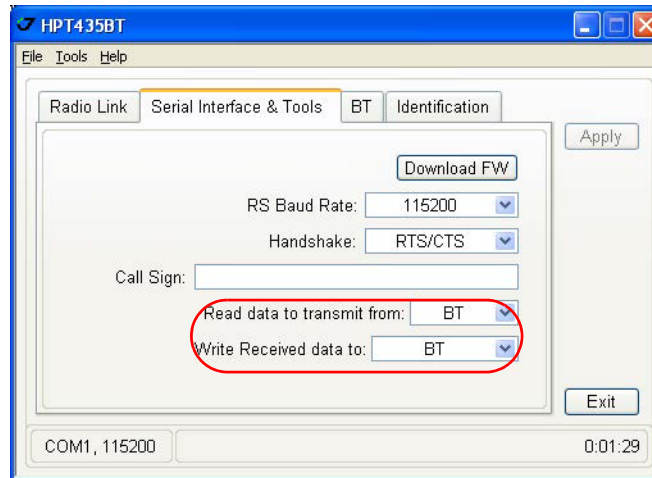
HPT435BT

File Tools Help

Radio Link
Serial Interface & Tools
BT
Identification

Apply

Download FW

RS Baud Rate: 115200

Handshake: RTS/CTS

Call Sign:

Read data to transmit from: BT

Write Received data to: BT

Exit

COM1, 115200

0:01:29